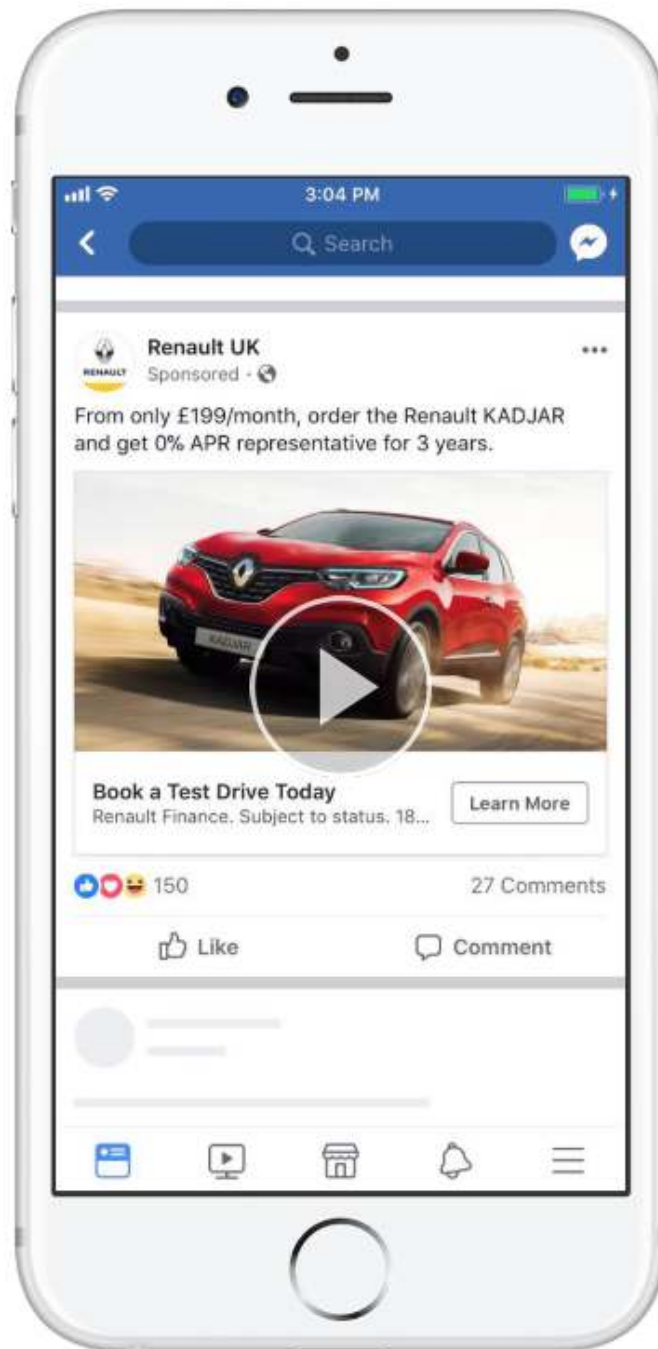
3:04 PM

Search

RENAULT

Renault UK
Sponsored ·

From only £199/month, order the Renault KADJAR and get 0% APR representative for 3 years.

KADJAR

Book a Test Drive Today
Renault Finance. Subject to status. 18...

Learn More

150

27 Comments

Like

Comment